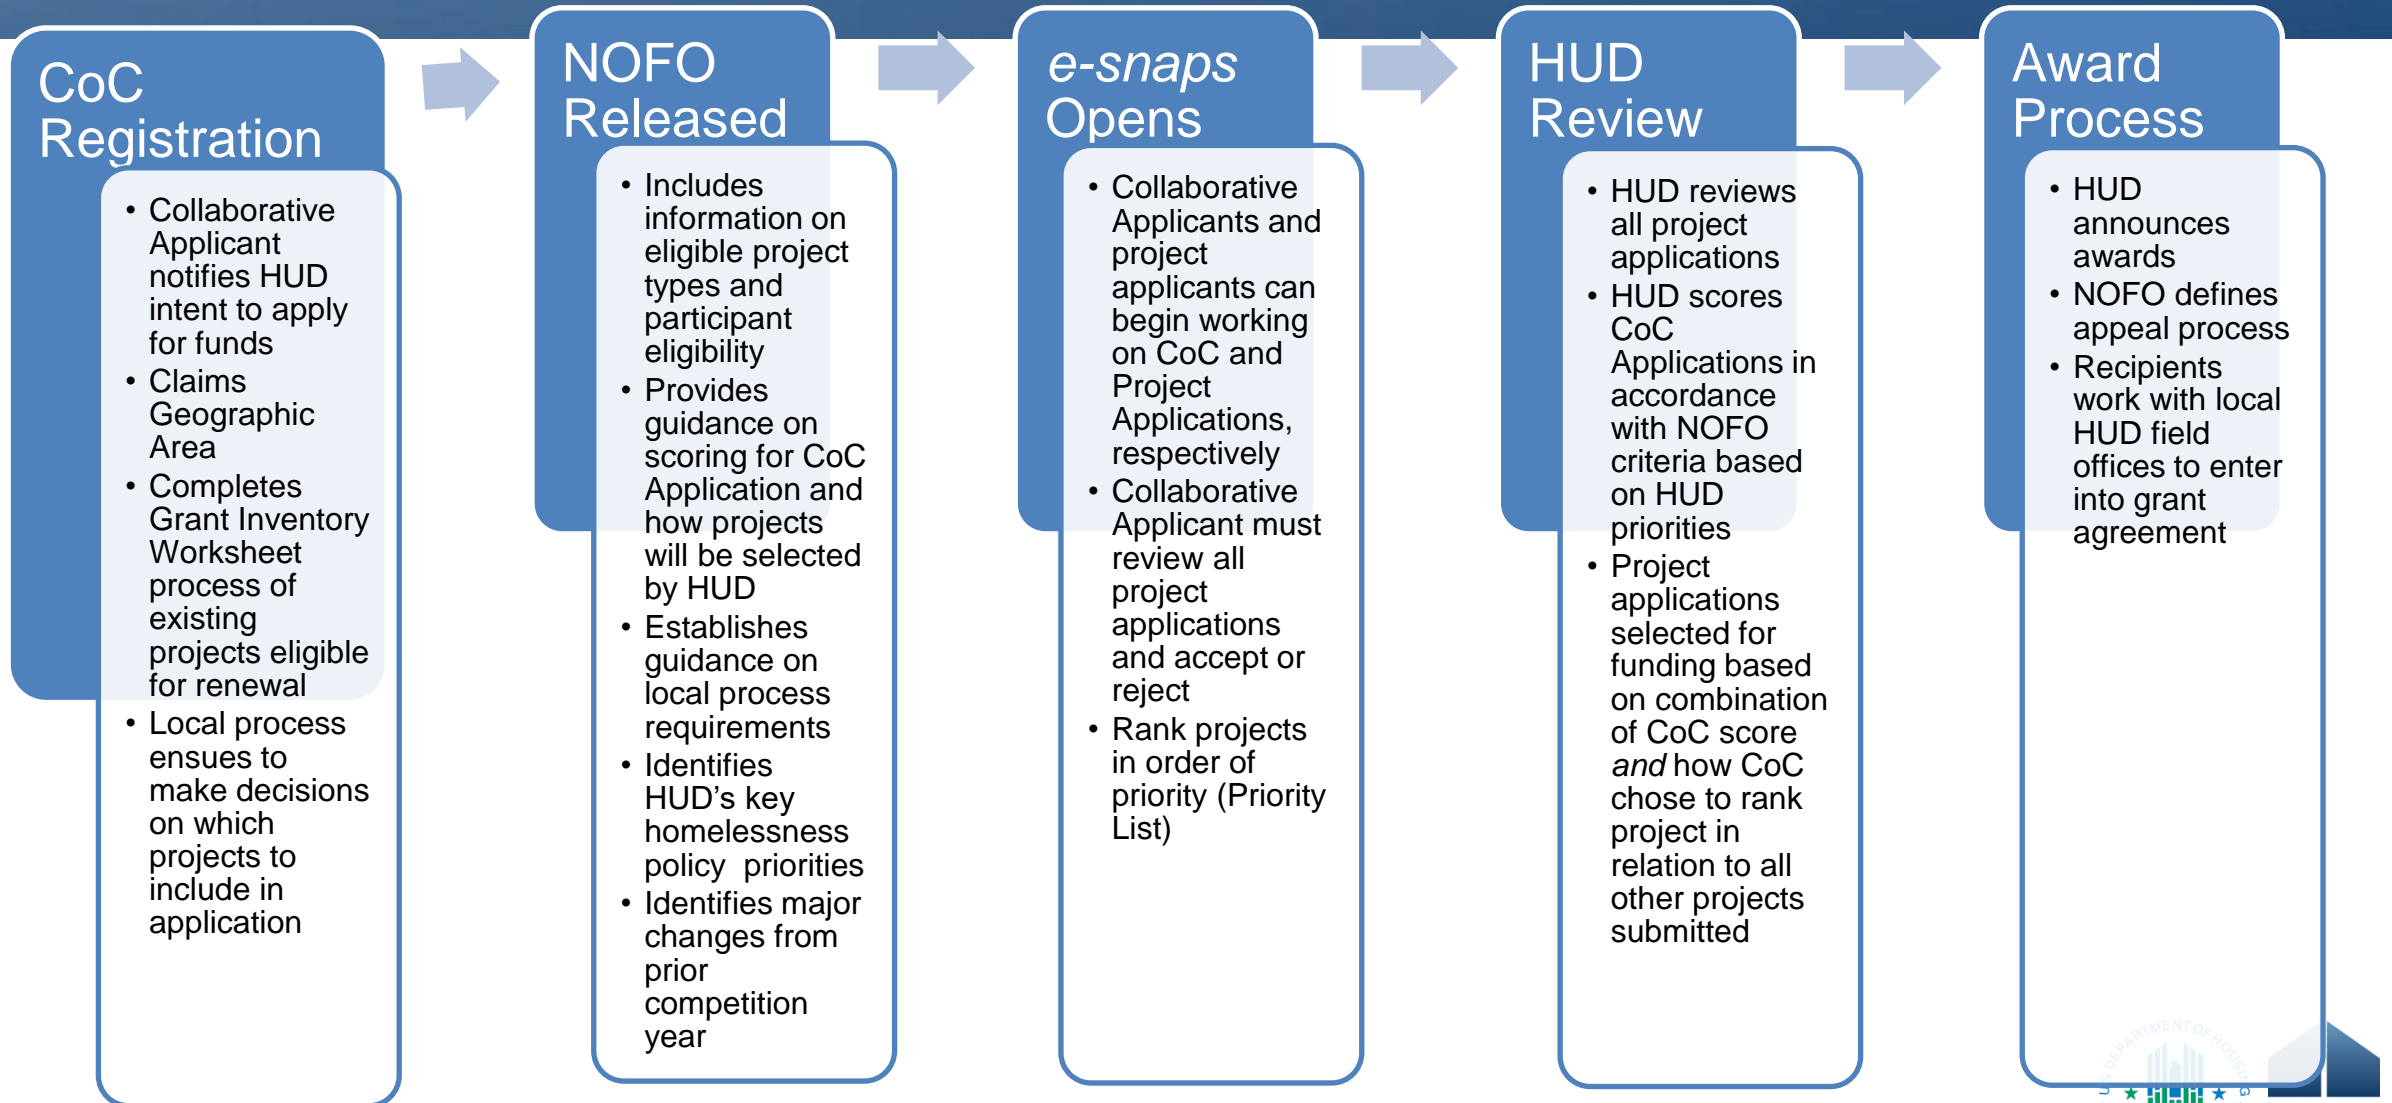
CoC Registration

- Collaborative Applicant notifies HUD intent to apply for funds
- Claims Geographic Area
- Completes Grant Inventory Worksheet process of existing projects eligible for renewal
- Local process ensues to make decisions on which projects to include in application

NOFO Released

- Includes information on eligible project types and participant eligibility
- Provides guidance on scoring for CoC Application and how projects will be selected by HUD
- Establishes guidance on local process requirements
- Identifies HUD's key homelessness policy priorities
- Identifies major changes from prior competition year

e-snaps Opens

- Collaborative Applicants and project applicants can begin working on CoC and Project Applications, respectively
- Collaborative Applicant must review all project applications and accept or reject
- Rank projects in order of priority (Priority List)

HUD Review

- HUD reviews all project applications
- HUD scores CoC Applications in accordance with NOFO criteria based on HUD priorities
- Project applications selected for funding based on combination of CoC score *and* how CoC chose to rank project in relation to all other projects submitted

Award Process

- HUD announces awards
- NOFO defines appeal process
- Recipients work with local HUD field offices to enter into grant agreement